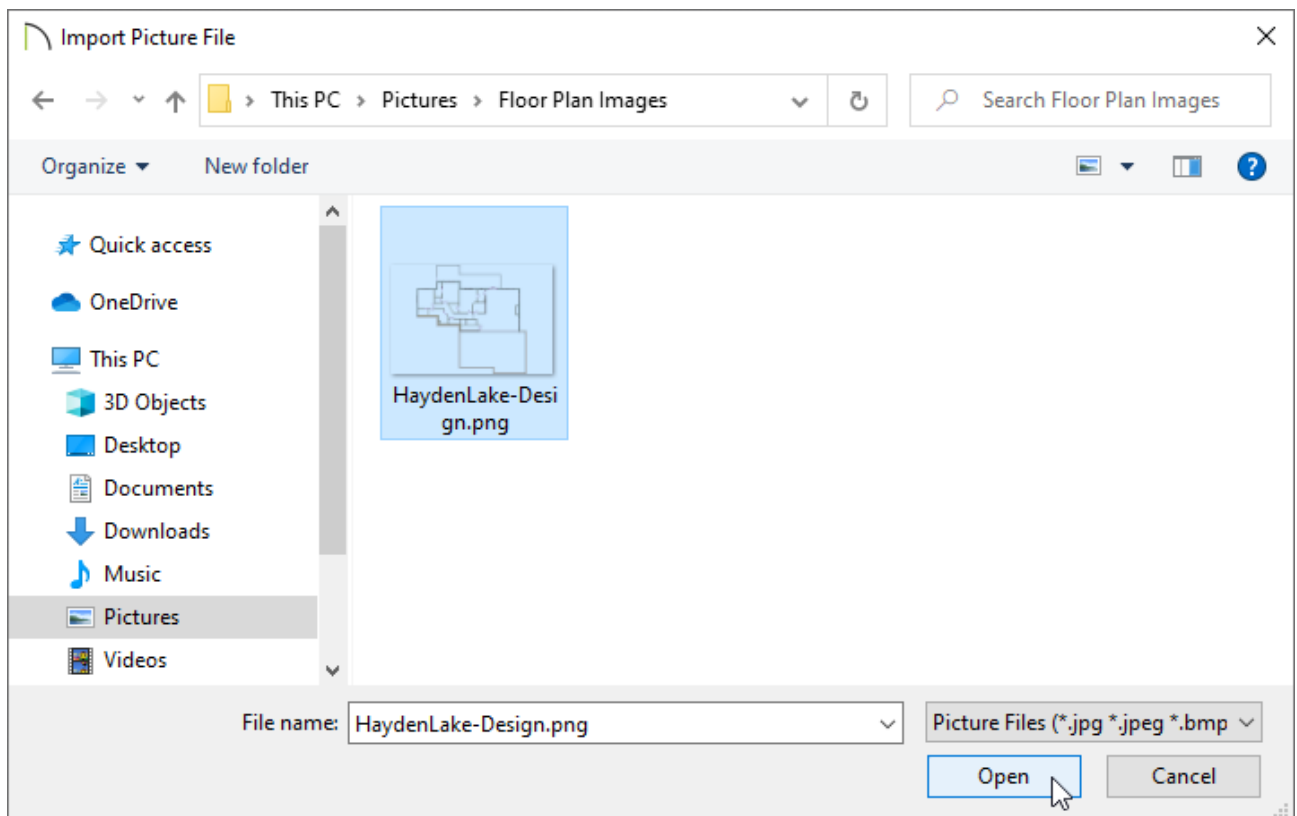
Import Picture File

This PC > Pictures > Floor Plan Images

Search Floor Plan Images

Organize ▾ New folder

Quick access
OneDrive
This PC
3D Objects
Desktop
Documents
Downloads
Music
Pictures
Videos

HaydenLake-Design.png

File name: HaydenLake-Design.png

Picture Files (*.jpg *.jpeg *.bmp

Open Cancel